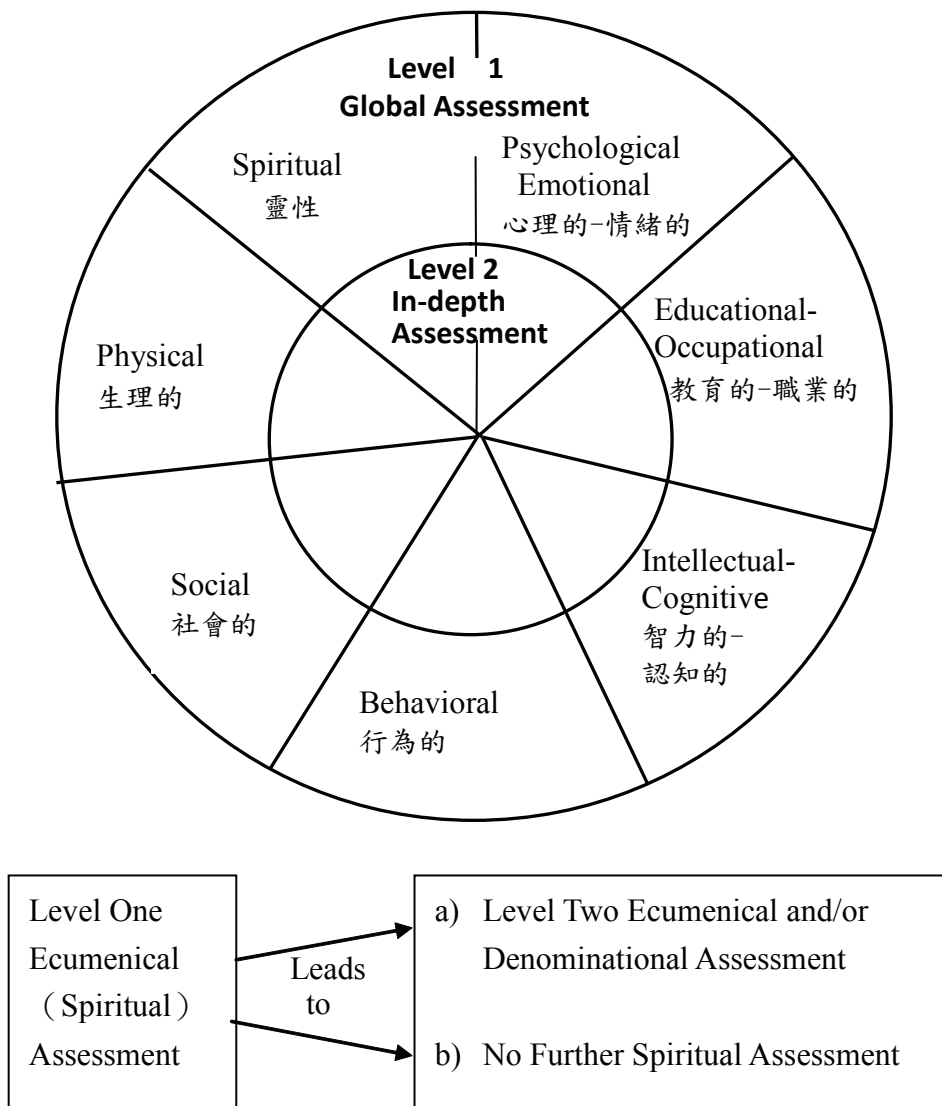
Level 1
Global Assessment

Spiritual
靈性

Psychological
Emotional
心理的-情緒的

Level 2
In-depth
Assessment

Educational-
Occupational
教育的-職業的

Physical
生理的

Intellectual-
Cognitive
智力的-
認知的

Social
社會的

Behavioral
行為的

Level One
Ecumenical
（Spiritual）
Assessment

Leads
to

a) Level Two Ecumenical and/or Denominational Assessment

b) No Further Spiritual Assessment